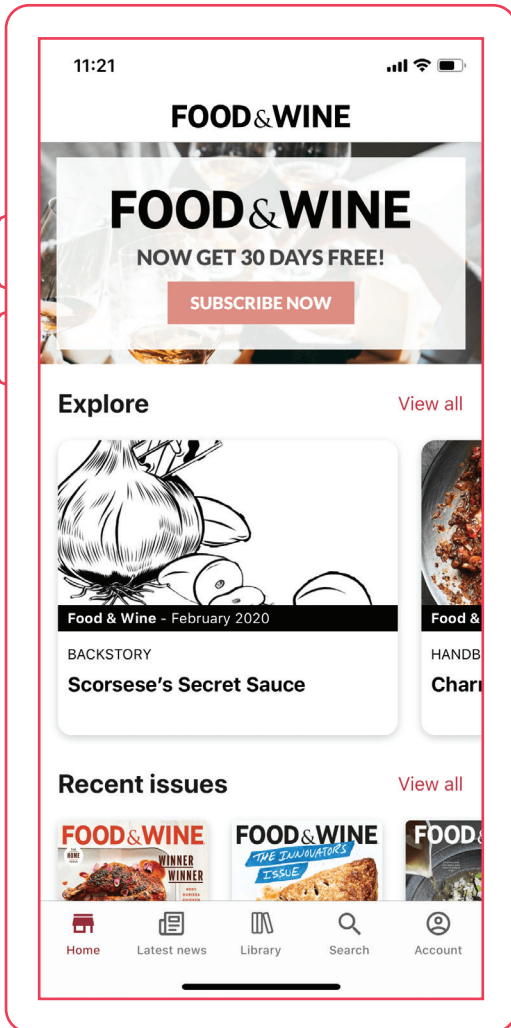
11:21

FOOD&WINE

FOOD&WINE
NOW GET 30 DAYS FREE!
SUBSCRIBE NOW

Explore View all

Food & Wine - February 2020
BACKSTORY
Scorsese's Secret Sauce

Food &
HANDB
Char

Recent issues View all

FOOD&WINE
THE HOME ISSUE
WINNER WINNER
FOOD&WINE
THE INNOVATORS ISSUE
FOOD&

Home Latest news Library Search Account